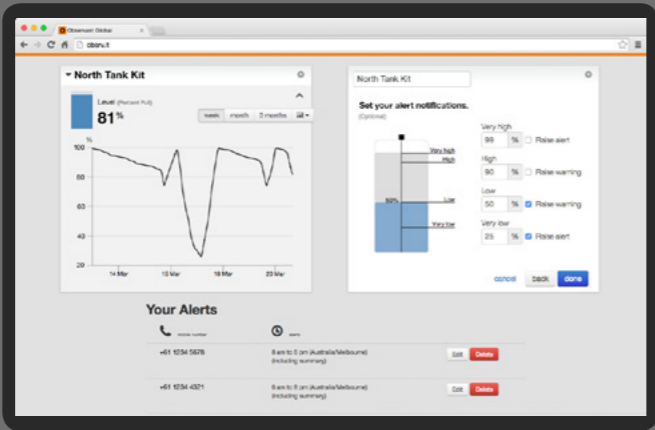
Observant Global

observ.it

North Tank Kit

Level (Percent Full)

81 %

week month 3 months

%

100

80

60

40

20

14 Mar

16 Mar

18 Mar

20 Mar

North Tank Kit

Set your alert notifications.

(Optional)

Very high

High

Low

Very low

50%

Very high

99 % Raise alert

High

90 % Raise warning

Low

50 % Raise warning

Very low

25 % Raise alert

cancel back done

Your Alerts

mobile number

+61 1234 5678

8 am to 8 pm (Australia/Melbourne) (including summary)

Edit Delete

+61 1234 4321

8 am to 8 pm (Australia/Melbourne) (including summary)

Edit Delete